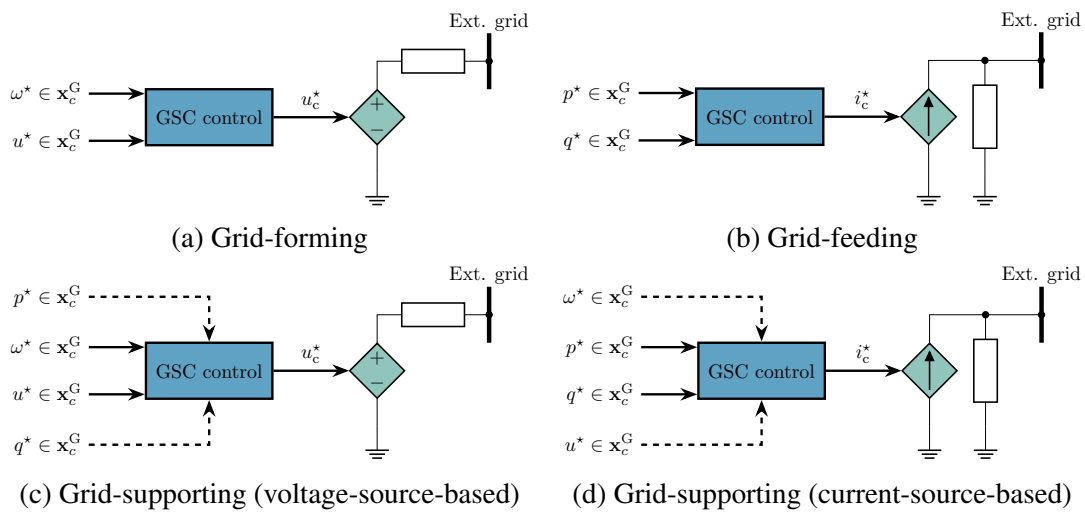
Ext. grid

$\omega^\star \in \mathbf{x}_c^{\mathrm{G}}$

$u^\star \in \mathbf{x}_c^{\mathrm{G}}$

GSC control

$u_c^\star$

+

−

(a) Grid-forming

Ext. grid

$p^\star \in \mathbf{x}_c^{\mathrm{G}}$

$q^\star \in \mathbf{x}_c^{\mathrm{G}}$

GSC control

$i_c^\star$

(b) Grid-feeding

Ext. grid

$p^\star \in \mathbf{x}_c^{\mathrm{G}}$

$\omega^\star \in \mathbf{x}_c^{\mathrm{G}}$

$u^\star \in \mathbf{x}_c^{\mathrm{G}}$

$q^\star \in \mathbf{x}_c^{\mathrm{G}}$

GSC control

$u_c^\star$

+

−

(c) Grid-supporting (voltage-source-based)

Ext. grid

$\omega^\star \in \mathbf{x}_c^{\mathrm{G}}$

$p^\star \in \mathbf{x}_c^{\mathrm{G}}$

$q^\star \in \mathbf{x}_c^{\mathrm{G}}$

$u^\star \in \mathbf{x}_c^{\mathrm{G}}$

GSC control

$i_c^\star$

(d) Grid-supporting (current-source-based)